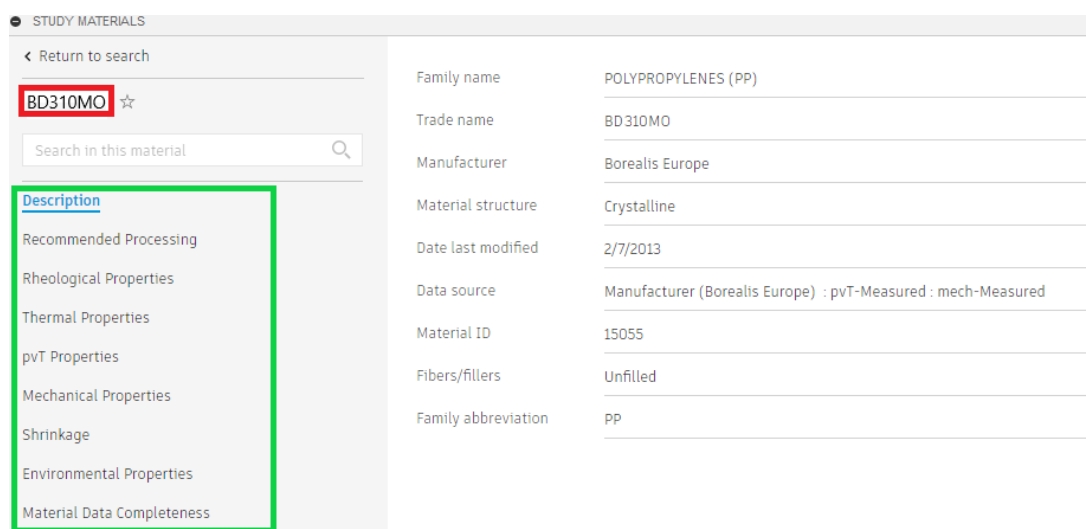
STUDY MATERIALS

‹ Return to search

BD310MO ☆

Search in this material

Description
Recommended Processing
Rheological Properties
Thermal Properties
pvT Properties
Mechanical Properties
Shrinkage
Environmental Properties
Material Data Completeness

| | |
|---|---|
| Family name | POLYPROPYLENES (PP) |
| Trade name | BD310MO |
| Manufacturer | Borealis Europe |
| Material structure | Crystalline |
| Date last modified | 2/7/2013 |
| Data source | Manufacturer (Borealis Europe) : pvT-Measured : mech-Measured |
| Material ID | 15055 |
| Fibers/fillers | Unfilled |
| Family abbreviation | PP |